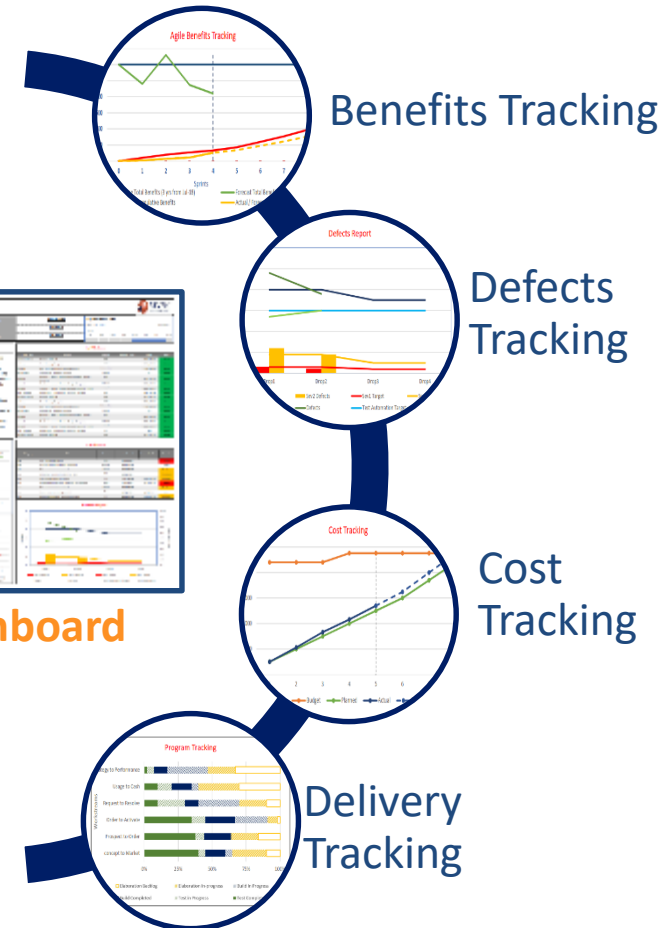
Agile Benefits Tracking

Benefits Tracking

Defects Report

Defects Tracking

Cost Tracking

Cost Tracking

Budget Planned Actual

Program Tracking

Delivery Tracking

Usage to Cash

Request to Resolve

Order to Activate

Prospect to Order

Concept to Market

0% 25% 50% 75% 100%

hboard